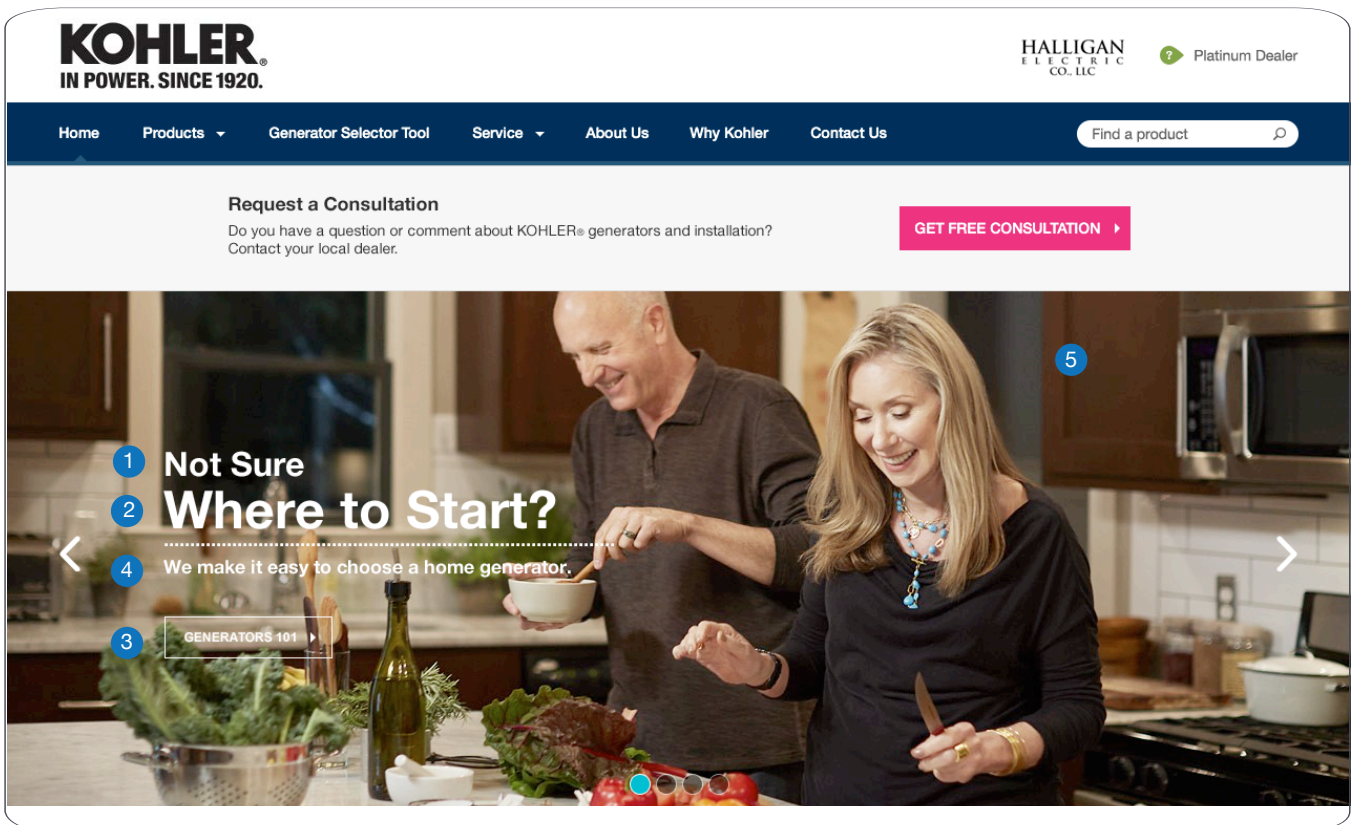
KOHLER.
IN POWER. SINCE 1920.

HALLIGAN
ELECTRIC
CO., LLC

? Platinum Dealer

Home Products Generator Selector Tool Service About Us Why Kohler Contact Us

Find a product

Request a Consultation
Do you have a question or comment about KOHLER® generators and installation? Contact your local dealer.

GET FREE CONSULTATION

5

1 Not Sure
2 Where to Start?
4 We make it easy to choose a home generator.
3 GENERATORS 101